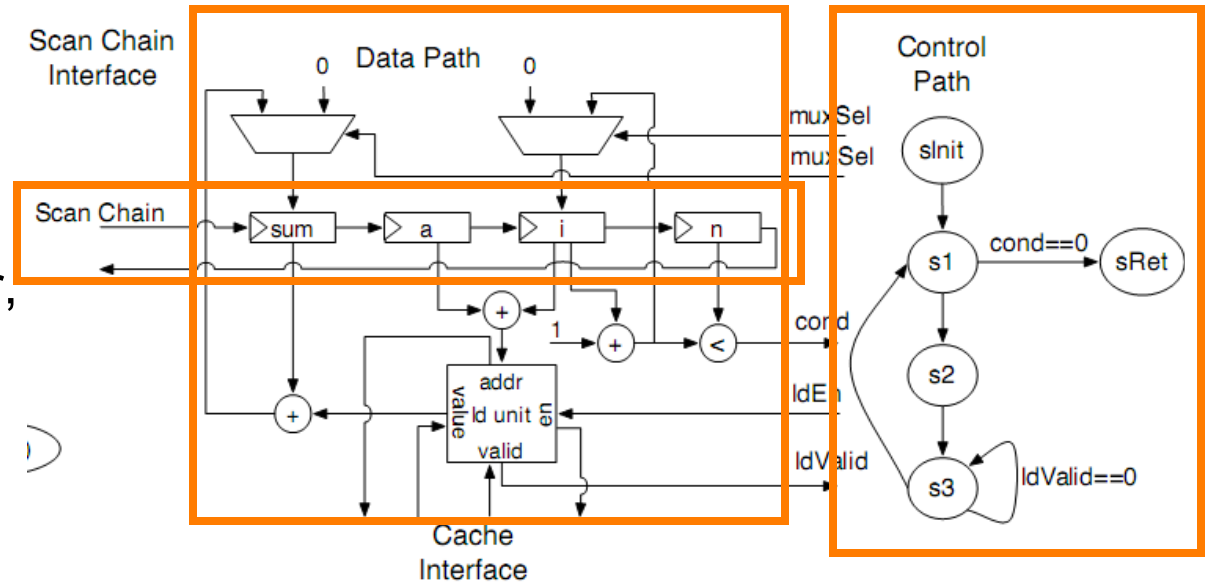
Scan Chain Interface

Data Path

0

0

Control Path

muxSel

muxSel

sInit

Scan Chain

sum

a

i

n

s1

cond==0

sRet

+

1

+

<

cond

s2

addr

value

ld unit

en

ldEn

+

valid

ldValid

s3

ldValid==0

Cache Interface